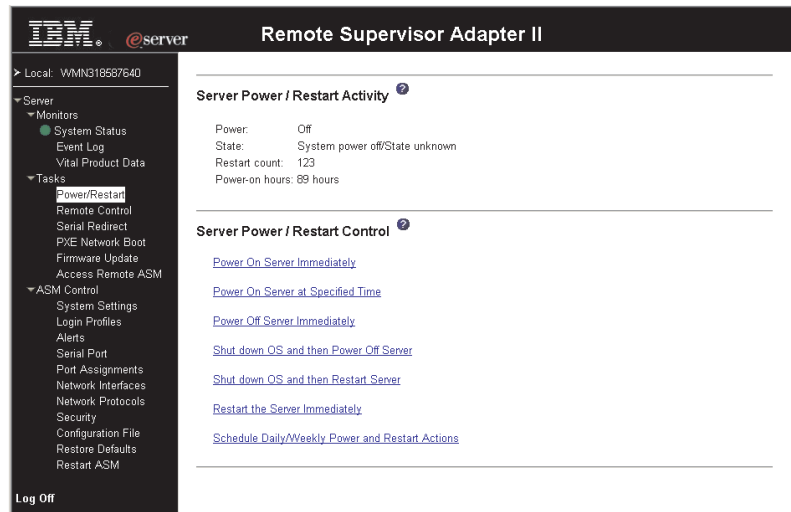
IBM. eserver Remote Supervisor Adapter II

Local: WMN318587640

Server
Monitors
System Status
Event Log
Vital Product Data
Tasks
Power/Restart
Remote Control
Serial Redirect
PXE Network Boot
Firmware Update
Access Remote ASM
ASM Control
System Settings
Login Profiles
Alerts
Serial Port
Port Assignments
Network Interfaces
Network Protocols
Security
Configuration File
Restore Defaults
Restart ASM

Log Off

Server Power / Restart Activity

| Power: | Off |
|---|---|
| State: | System power off/State unknown |
| Restart count: | 123 |
| Power-on hours: | 89 hours |

Server Power / Restart Control

Power On Server Immediately

Power On Server at Specified Time

Power Off Server Immediately

Shut down OS and then Power Off Server

Shut down OS and then Restart Server

Restart the Server Immediately

Schedule Daily/Weekly Power and Restart Actions